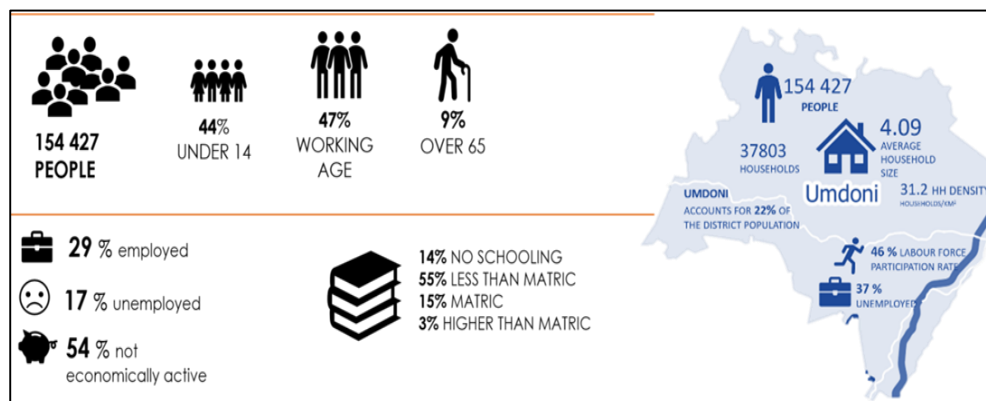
154 427 PEOPLE

44% UNDER 14

47% WORKING AGE

9% OVER 65

29 % employed

17 % unemployed

54 % not economically active

14% NO SCHOOLING
55% LESS THAN MATRIC
15% MATRIC
3% HIGHER THAN MATRIC

154 427 PEOPLE

37803 HOUSEHOLDS

4.09 AVERAGE HOUSEHOLD SIZE

Umdoni

31.2 HH DENSITY HOUSEHOLDS/KM²

UMDONI ACCOUNTS FOR 22% OF THE DISTRICT POPULATION

46 % LABOUR FORCE PARTICIPATION RATE

37 % UNEMPLOYED